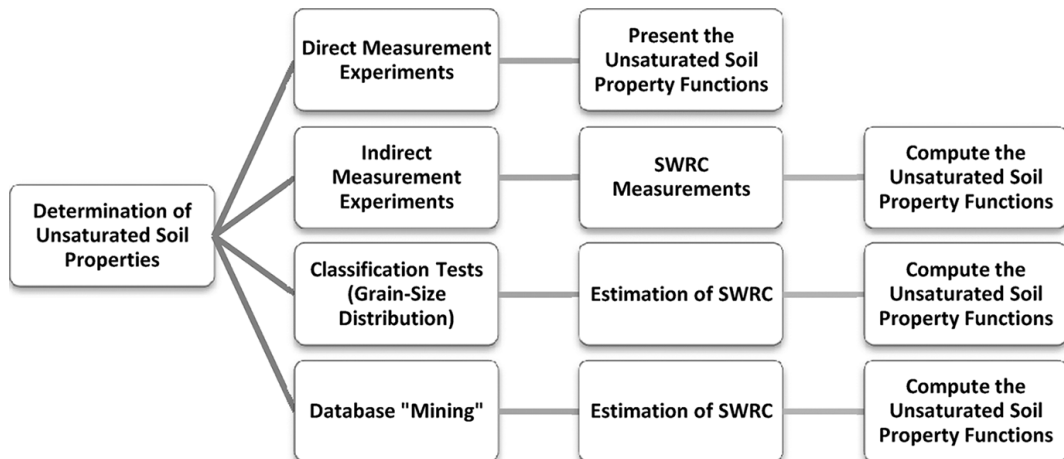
Determination of Unsaturated Soil Properties

Direct Measurement Experiments

Present the Unsaturated Soil Property Functions

Indirect Measurement Experiments

SWRC Measurements

Compute the Unsaturated Soil Property Functions

Classification Tests (Grain-Size Distribution)

Estimation of SWRC

Compute the Unsaturated Soil Property Functions

Database "Mining"

Estimation of SWRC

Compute the Unsaturated Soil Property Functions